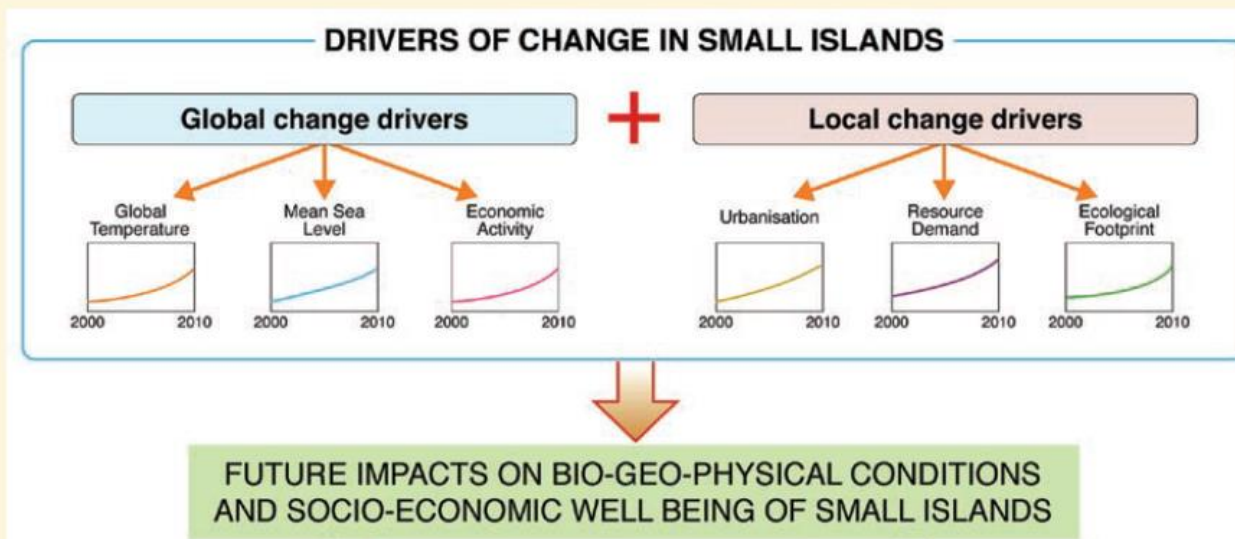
DRIVERS OF CHANGE IN SMALL ISLANDS

Global change drivers

Local change drivers

Global Temperature

2000 2010

Mean Sea Level

2000 2010

Economic Activity

2000 2010

Urbanisation

2000 2010

Resource Demand

2000 2010

Ecological Footprint

2000 2010

FUTURE IMPACTS ON BIO-GEO-PHYSICAL CONDITIONS AND SOCIO-ECONOMIC WELL BEING OF SMALL ISLANDS